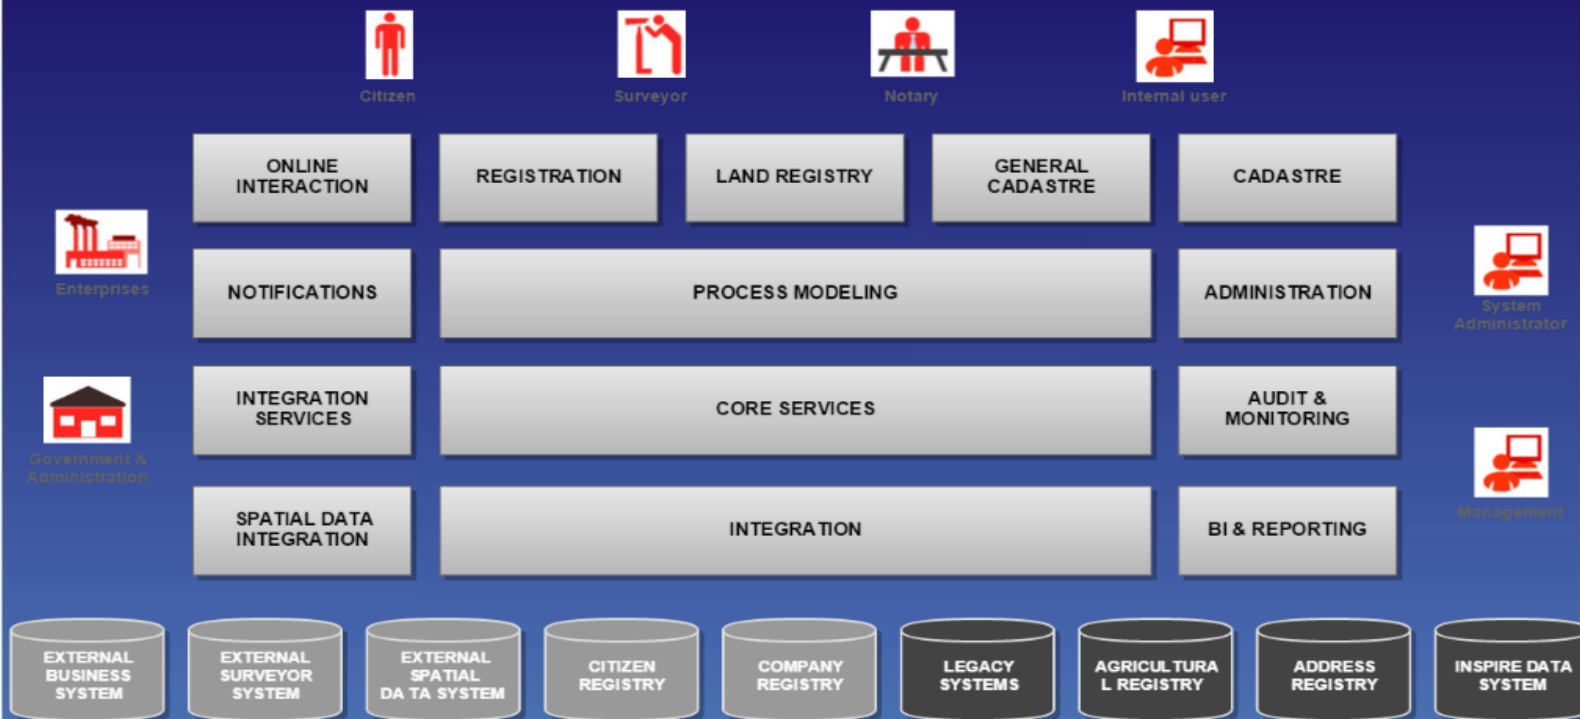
Citizen

Surveyor

Notary

Internal user

ONLINE INTERACTION

REGISTRATION

LAND REGISTRY

GENERAL CADASTRE

CADASTRE

Enterprises

NOTIFICATIONS

PROCESS MODELING

ADMINISTRATION

System Administrator

INTEGRATION SERVICES

CORE SERVICES

AUDIT & MONITORING

Government & Administration

SPATIAL DATA INTEGRATION

INTEGRATION

BI & REPORTING

Management

EXTERNAL BUSINESS SYSTEM

EXTERNAL SURVEYOR SYSTEM

EXTERNAL SPATIAL DA TA SYSTEM

CITIZEN REGISTRY

COMPANY REGISTRY

LEGACY SYSTEMS

AGRICULTURA L REGISTRY

ADDRESS REGISTRY

INSPIRE DATA SYSTEM